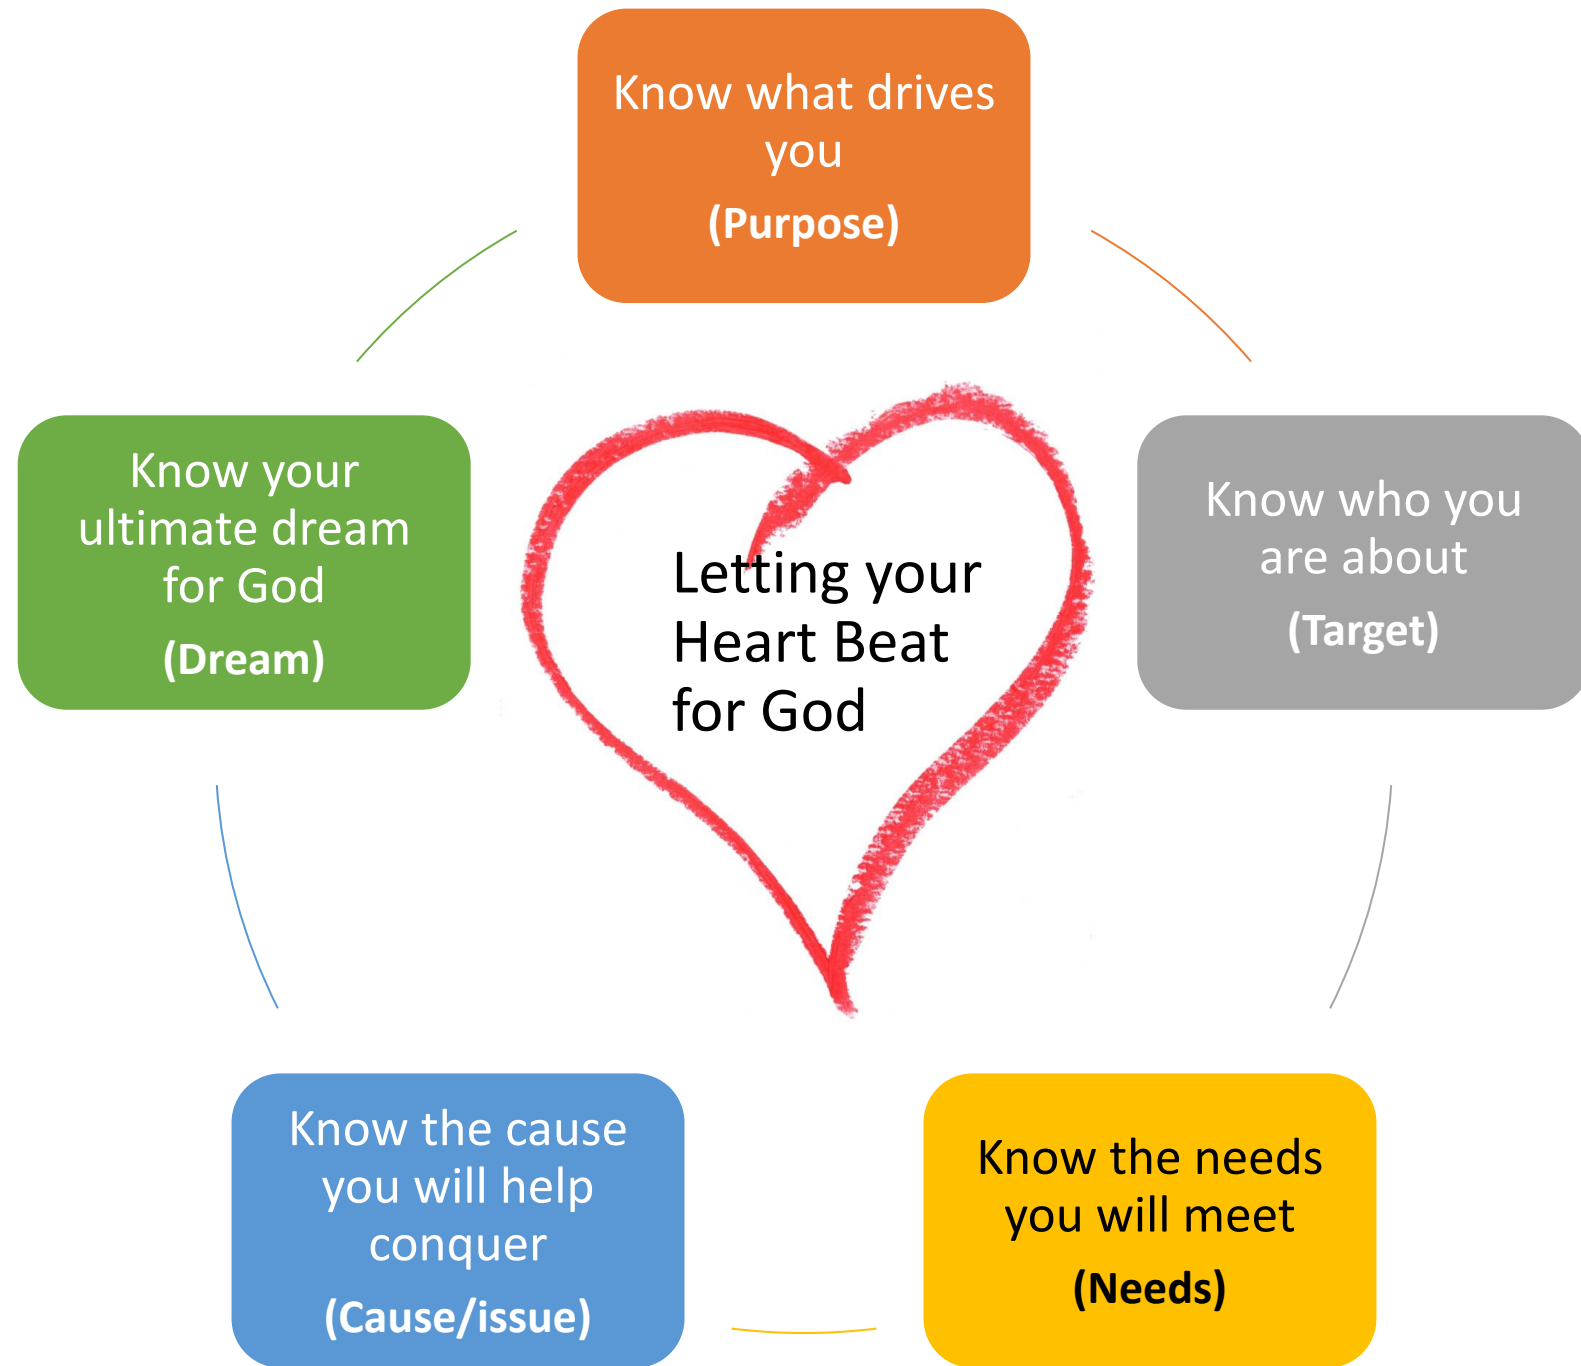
Know what drives you
(Purpose)

Know who you are about
(Target)

Know the needs you will meet
(Needs)

Know the cause you will help conquer
(Cause/issue)

Know your ultimate dream for God
(Dream)

Letting your Heart Beat for God